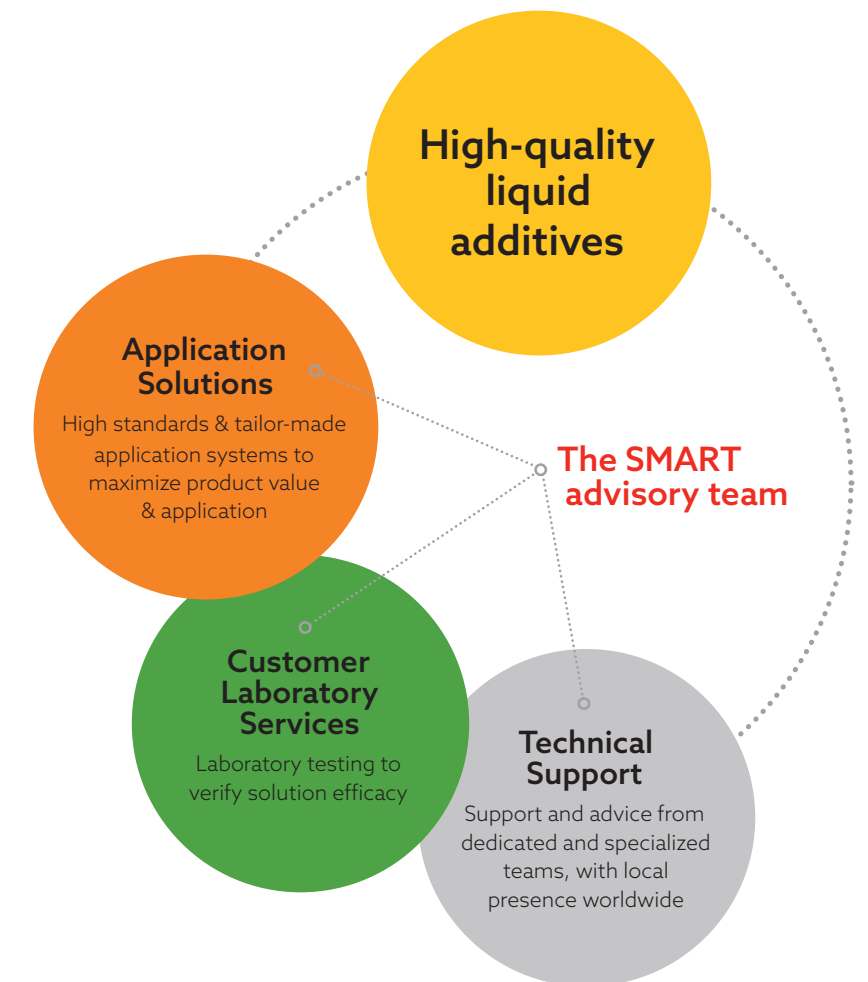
High-quality liquid additives

Application Solutions

High standards & tailor-made application systems to maximize product value & application

The SMART advisory team

Customer Laboratory Services

Laboratory testing to verify solution efficacy

Technical Support

Support and advice from dedicated and specialized teams, with local presence worldwide